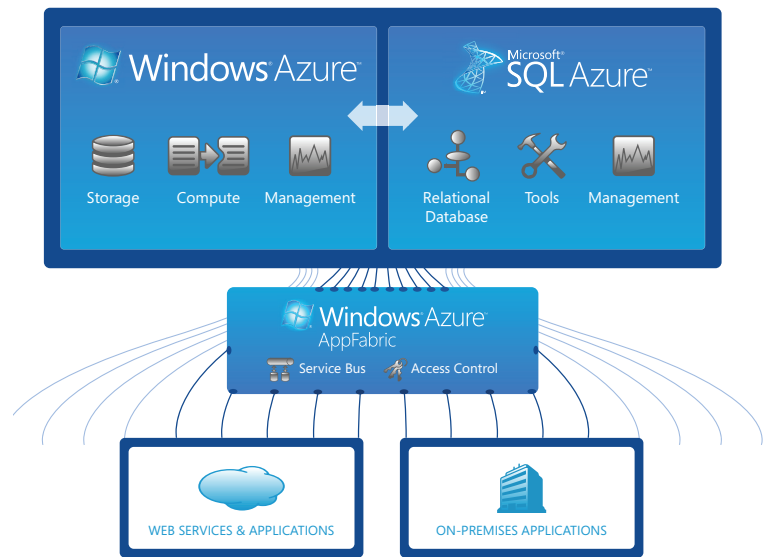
Windows Azure

Storage

Compute

Management

Microsoft SQL Azure

Relational Database

Tools

Management

Windows Azure AppFabric

Service Bus

Access Control

WEB SERVICES & APPLICATIONS

ON-PREMISES APPLICATIONS